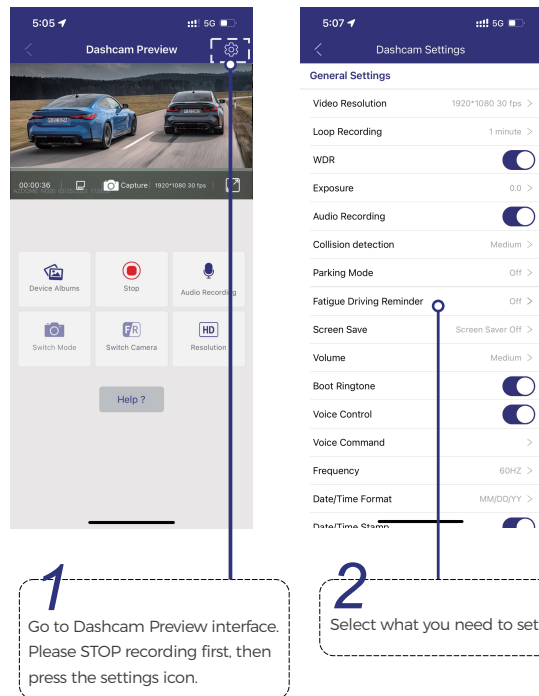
5:05 5G

Dashcam Preview

00:00:36 Capture 1920*1080 30 fps

Device Albums
Stop
Audio Recording
Switch Mode
Switch Camera
Resolution

Help ?

5:07 5G

Dashcam Settings

General Settings

Video Resolution 1920*1080 30 fps
Loop Recording 1 minute
WDR
Exposure 0.0
Audio Recording
Collision detection Medium
Parking Mode Off
Fatigue Driving Reminder Off
Screen Save Screen Saver Off
Volume Medium
Boot Ringtone
Voice Control
Voice Command
Frequency 60HZ
Date/Time Format MM/DD/YY
Date/Time Stamp

1
Go to Dashcam Preview interface. Please STOP recording first, then press the settings icon.

2
Select what you need to set